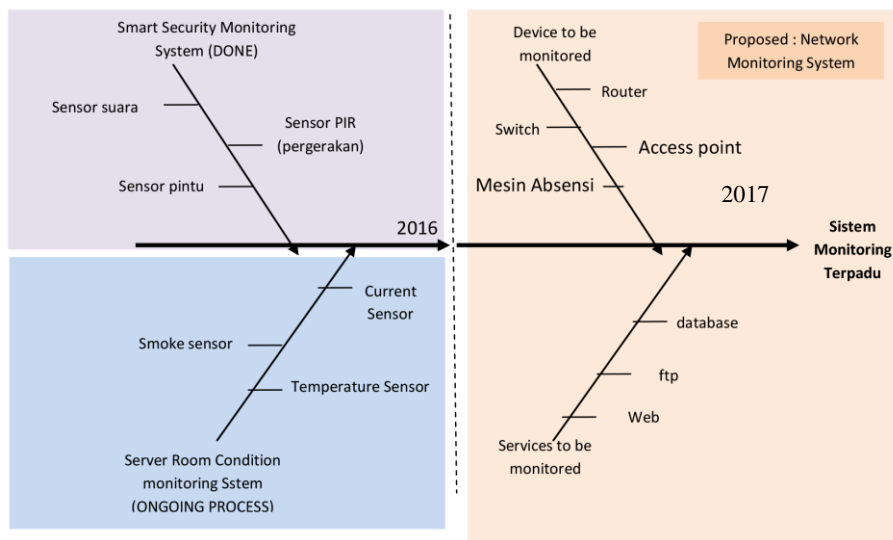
Smart Security Monitoring System (DONE)

Sensor suara

Sensor PIR (pergerakan)

Sensor pintu

2016

Current Sensor

Smoke sensor

Temperature Sensor

Server Room Condition monitoring Sstem (ONGOING PROCESS)

Device to be monitored

Proposed : Network Monitoring System

Router

Switch

Access point

Mesin Absensi

2017

Sistem Monitoring Terpadu

database

ftp

Web

Services to be monitored